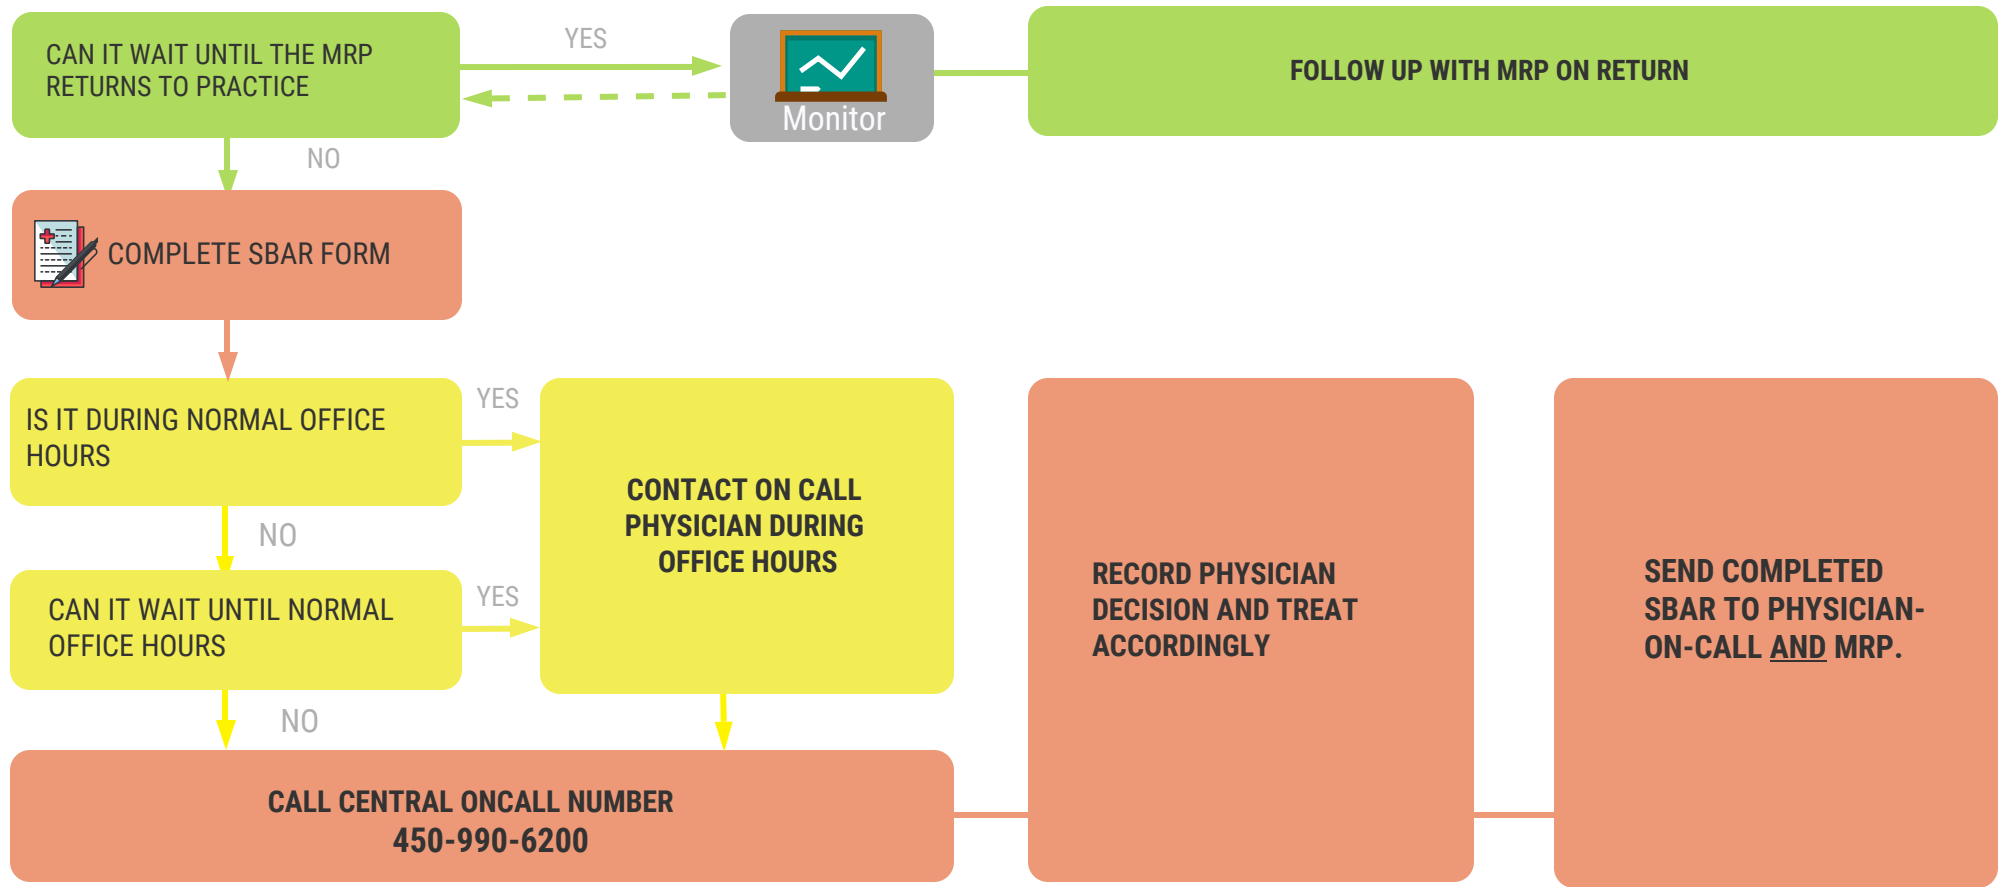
CAN IT WAIT UNTIL THE MRP RETURNS TO PRACTICE

YES

Monitor

FOLLOW UP WITH MRP ON RETURN

NO

COMPLETE SBAR FORM

IS IT DURING NORMAL OFFICE HOURS

YES

CONTACT ON CALL PHYSICIAN DURING OFFICE HOURS

RECORD PHYSICIAN DECISION AND TREAT ACCORDINGLY

SEND COMPLETED SBAR TO PHYSICIAN-ON-CALL AND MRP.

NO

CAN IT WAIT UNTIL NORMAL OFFICE HOURS

YES

NO

CALL CENTRAL ONCALL NUMBER
450-990-6200